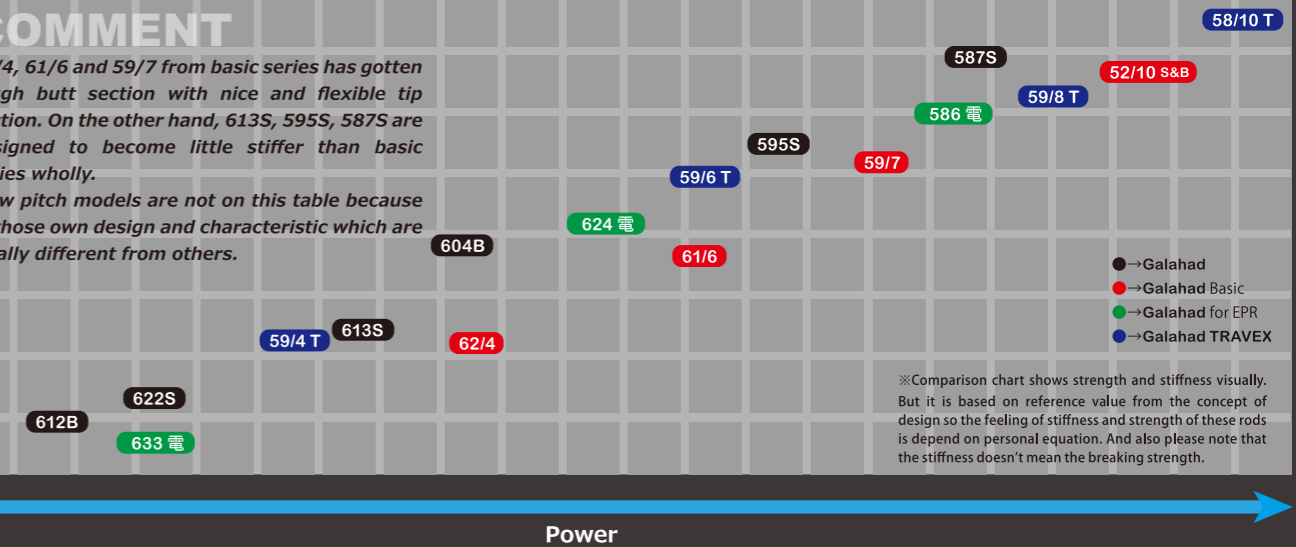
COMMENT

/4, 61/6 and 59/7 from basic series has gotten gh butt section with nice and flexible tip tion. On the other hand, 613S, 595S, 587S are signed to become little stiffer than basic ies wholly.
w pitch models are not on this table because hose own design and characteristic which are ally different from others.

58/10 T
587S
52/10 S&B
59/8 T
586 電
595S
59/7
59/6 T
624 電
604B
61/6
59/4 T
613S
62/4
622S
612B
633 電

→Galahad
→Galahad Basic
→Galahad for EPR
→Galahad TRAVEX

※Comparison chart shows strength and stiffness visually. But it is based on reference value from the concept of design so the feeling of stiffness and strength of these rods is depend on personal equation. And also please note that the stiffness doesn't mean the breaking strength.

Power